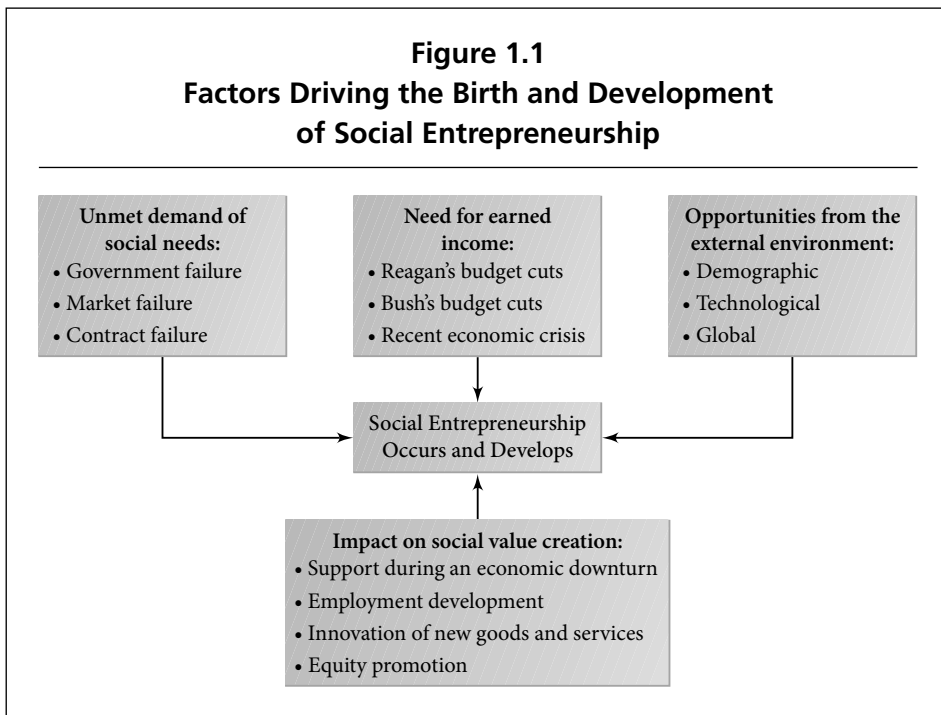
Figure 1.1
Factors Driving the Birth and Development of Social Entrepreneurship

Unmet demand of social needs:
• Government failure
• Market failure
• Contract failure

Need for earned income:
• Reagan's budget cuts
• Bush's budget cuts
• Recent economic crisis

Opportunities from the external environment:
• Demographic
• Technological
• Global

Social Entrepreneurship Occurs and Develops

Impact on social value creation:
• Support during an economic downturn
• Employment development
• Innovation of new goods and services
• Equity promotion